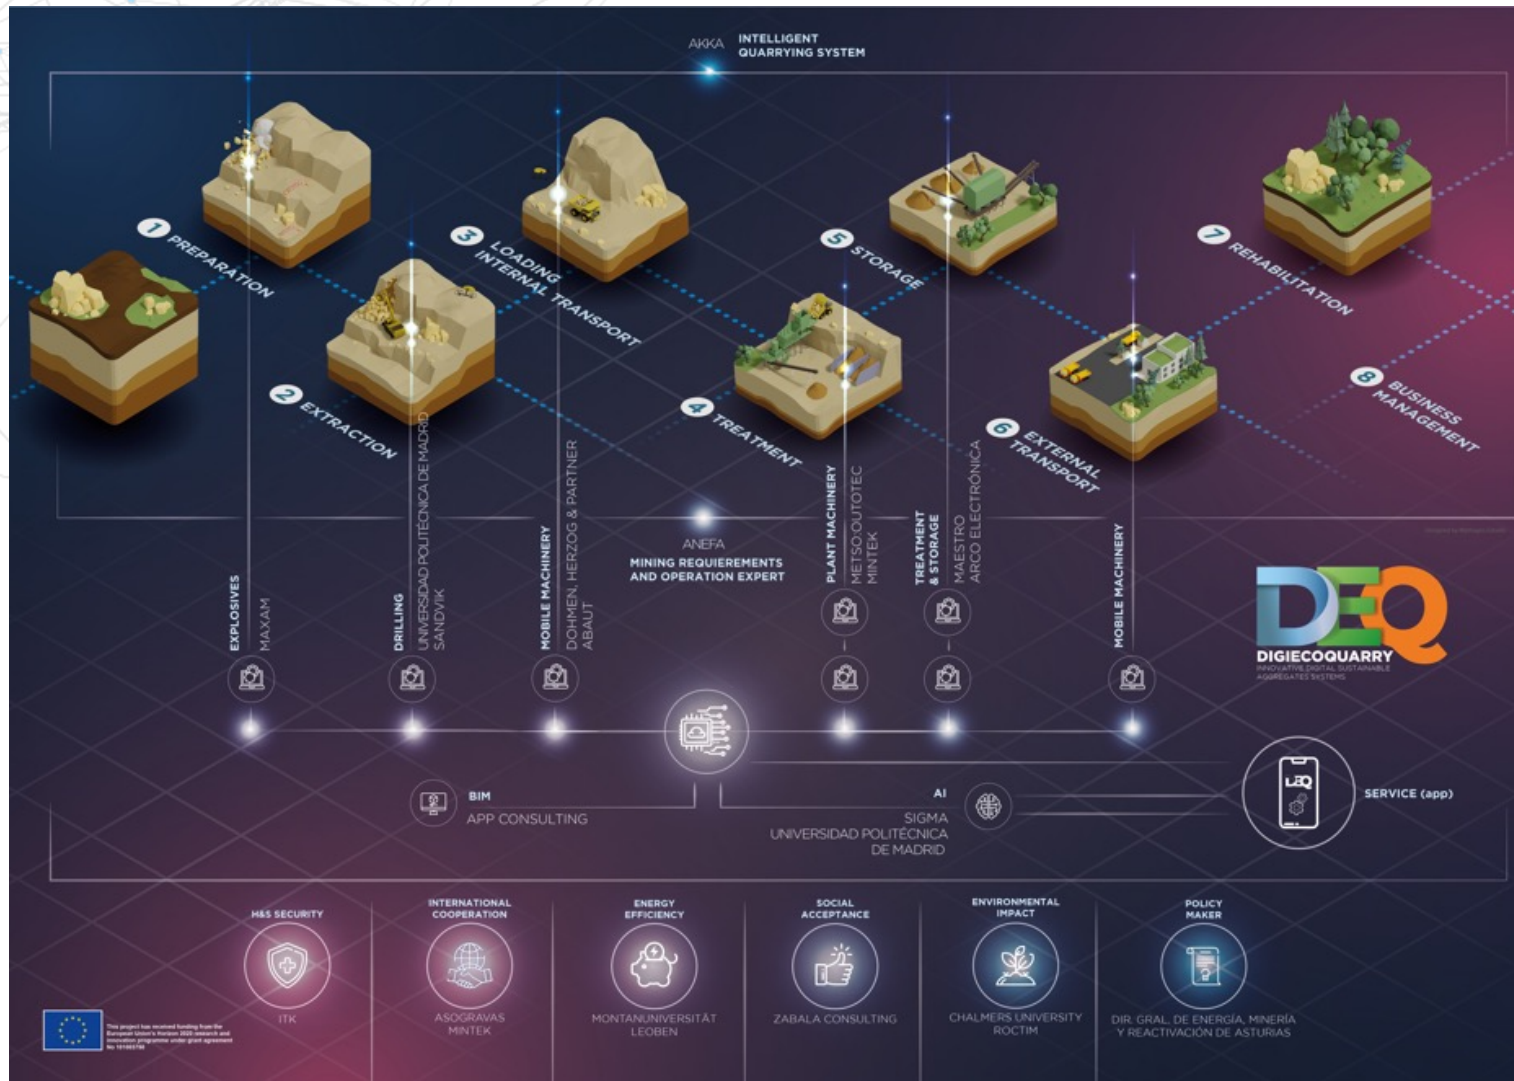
AKKA INTELLIGENT QUARRYING SYSTEM

1 PREPARATION

2 EXTRACTION

3 LOADING INTERNAL TRANSPORT

4 TREATMENT

5 STORAGE

6 EXTERNAL TRANSPORT

7 REHABILITATION

8 BUSINESS MANAGEMENT

EXPLOSIVES
MAXAM

DRILLING
UNIVERSIDAD POLITÉCNICA DE MADRID
SANDVIK

MOBILE MACHINERY
DOHMEN, HERZOG & PARTNER
ABAUT

ANEFA
MINING REQUIEREMENTS AND OPERATION EXPERT

PLANT MACHINERY
METSO:OUTOTEC
MINTEK

TREATMENT & STORAGE
MAESTRO
ARCO ELECTRÓNICA

MOBILE MACHINERY

DEQ
DIGIECOQUARRY
INNOVATIVE DIGITAL SUSTAINABLE AGGREGATES SYSTEMS

BIM
APP CONSULTING

AI
SIGMA
UNIVERSIDAD POLITÉCNICA DE MADRID

SERVICE (app)

H&S SECURITY
ITK

INTERNATIONAL COOPERATION
ASOGRAVAS
MINTEK

ENERGY EFFICIENCY
MONTANUNIVERSITÄT LEOBEN

SOCIAL ACCEPTANCE
ZABALA CONSULTING

ENVIRONMENTAL IMPACT
CHALMERS UNIVERSITY
ROCTIM

POLICY MAKER
DIR. GRAL. DE ENERGÍA, MINERÍA Y REACTIVACIÓN DE ASTURIAS

This project has received funding from the European Union's Horizon 2020 research and innovation programme under grant agreement No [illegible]